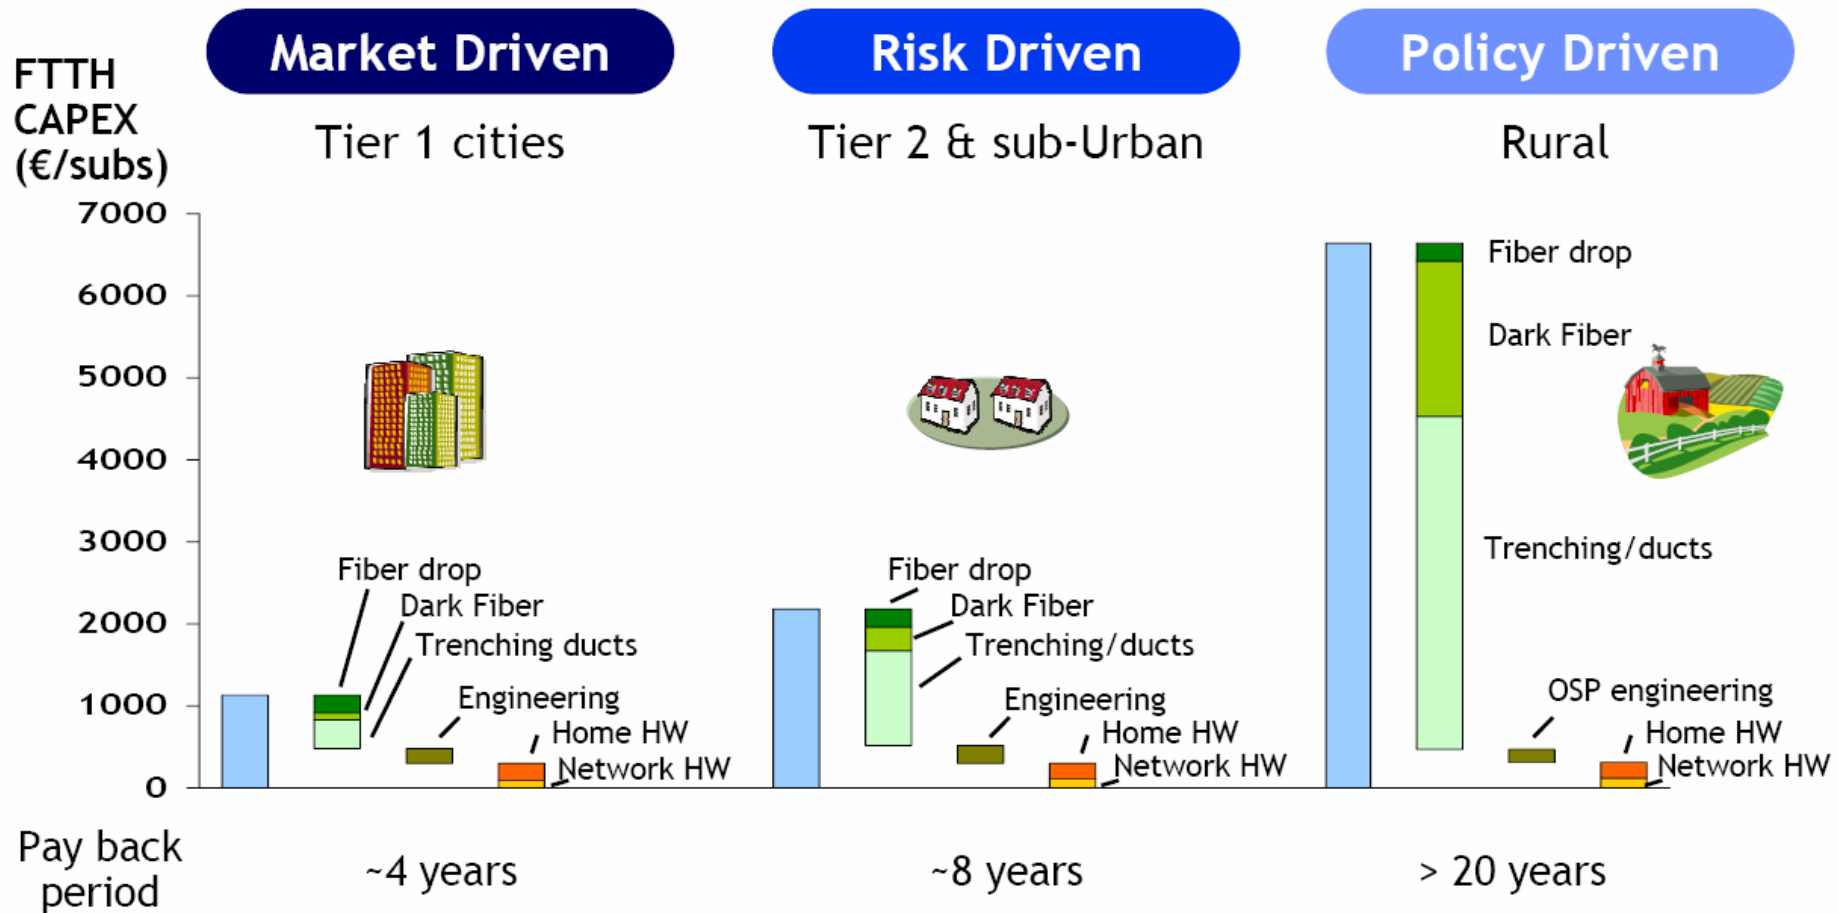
FTTH CAPEX (€/subs)

Market Driven

Tier 1 cities

Risk Driven

Tier 2 & sub-Urban

Policy Driven

Rural

7000
6000
5000
4000
3000
2000
1000
0

Fiber drop
Dark Fiber
Trenching ducts
Engineering
Home HW
Network HW

Fiber drop
Dark Fiber
Trenching/ducts
Engineering
Home HW
Network HW

Fiber drop
Dark Fiber
Trenching/ducts
OSP engineering
Home HW
Network HW

Pay back period

~4 years

~8 years

> 20 years